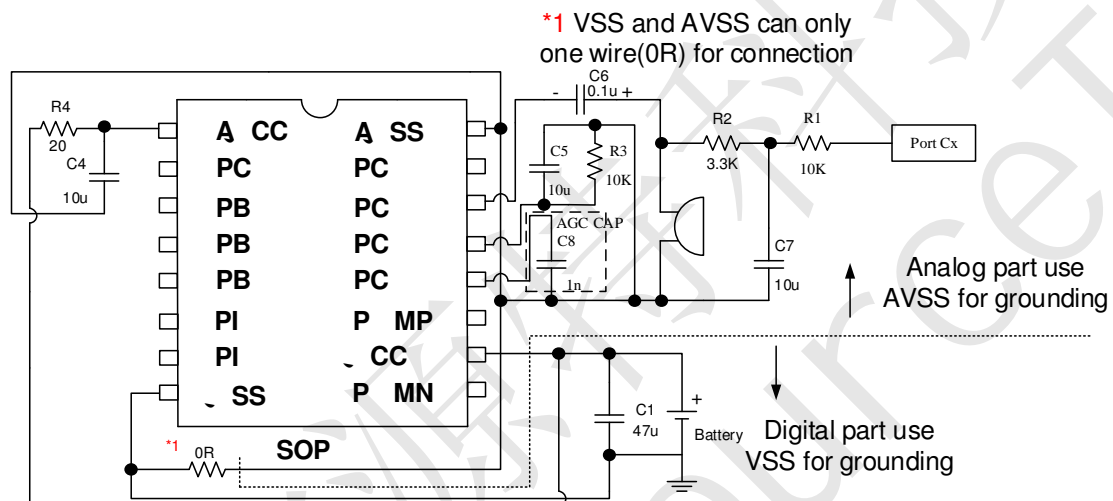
*1 VSS and AVSS can only one wire(0R) for connection

C6
0.1u +
-

R4
20
C4
10u

A CC
PC
PB
PB
PB
PI
PI
SS

A SS
PC
PC
PC
PC
P MP
CC
P MN

C5
10u
R3
10K
AGC CAP
C8
1n

R2
3.3K
R1
10K
Port Cx

C7
10u

Analog part use AVSS for grounding

Digital part use VSS for grounding

C1
47u
+
Battery

*1
0R
SOP